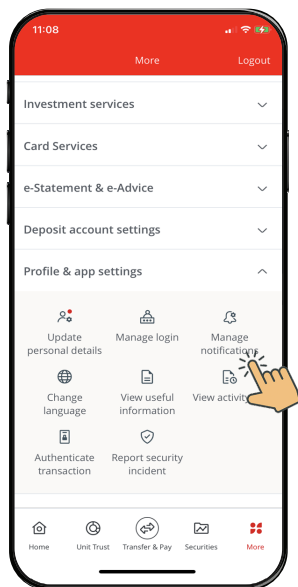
11:08

More

Logout

Investment services

Card Services

e-Statement & e-Advice

Deposit account settings

Profile & app settings

Update personal details

Manage login

Manage notifications

Change language

View useful information

View activity

Authenticate transaction

Report security incident

Home

Unit Trust

Transfer & Pay

Securities

More